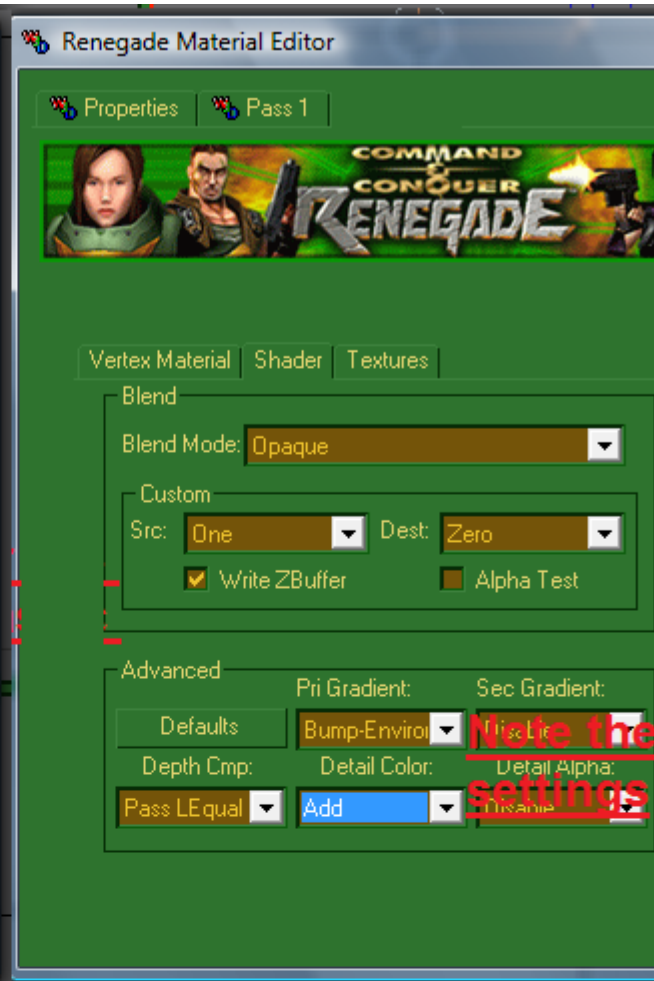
Renegade Material Editor

Properties | Pass 1

COMMAND & CONQUER RENEGADE

Vertex Material | Shader | Textures

Blend

Blend Mode: Opaque

Custom

Src: One

Dest: Zero

Write ZBuffer

Alpha Test

Advanced

Pri Gradient:

Sec Gradient:

Defaults

Bump-Enviro

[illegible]

Depth Cmp:

Detail Color:

Detail Alpha:

Pass LEqual

Add

Disable

Note the settings